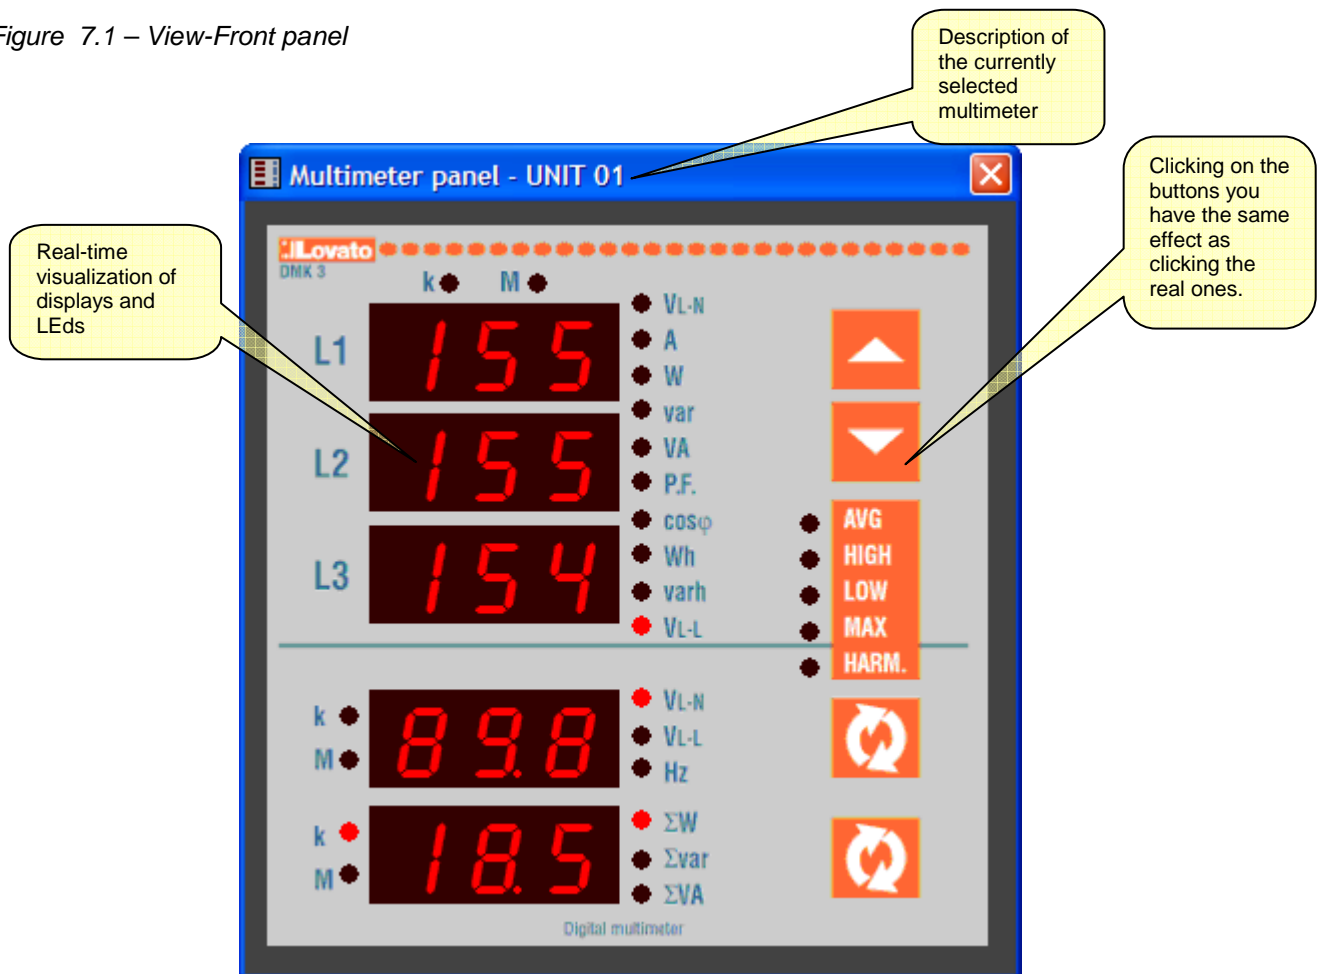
Figure 7.1 – View-Front panel

Description of the currently selected multimeter

Multimeter panel - UNIT 01

Clicking on the buttons you have the same effect as clicking the real ones.

Real-time visualization of displays and LEds

Lovato
DMK 3

k M

L1 155
L2 155
L3 154

VL-N
A
W
var
VA
P.F.
cosφ
Wh
varh
VL-L

AVG
HIGH
LOW
MAX
HARM.

k
M
89.8
VL-N
VL-L
Hz

k
M
18.5
ΣW
Σvar
ΣVA

Digital multimeter